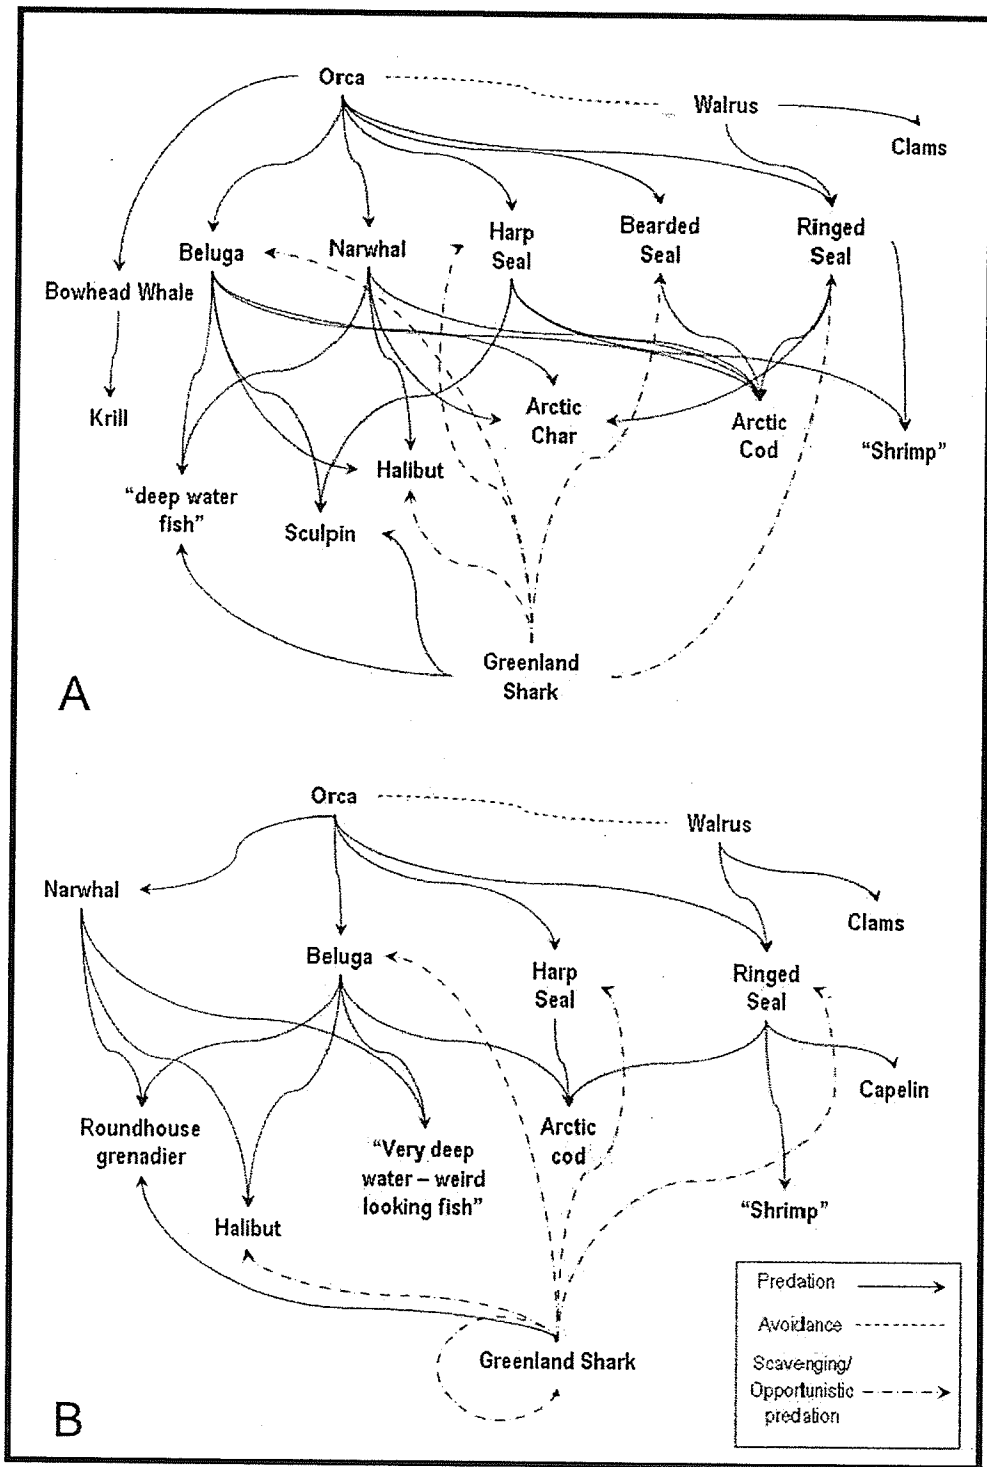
Orca
Walrus
Clams
Beluga
Narwhal
Harp Seal
Bearded Seal
Ringed Seal
Bowhead Whale
Krill
Arctic Char
Arctic Cod
"Shrimp"
Halibut
"deep water fish"
Sculpin
Greenland Shark
A

Orca
Walrus
Narwhal
Clams
Beluga
Harp Seal
Ringed Seal
Capelin
Roundhouse grenadier
"Very deep water – weird looking fish"
Arctic cod
Halibut
"Shrimp"
Greenland Shark
B

Predation
Avoidance
Scavenging/ Opportunistic predation